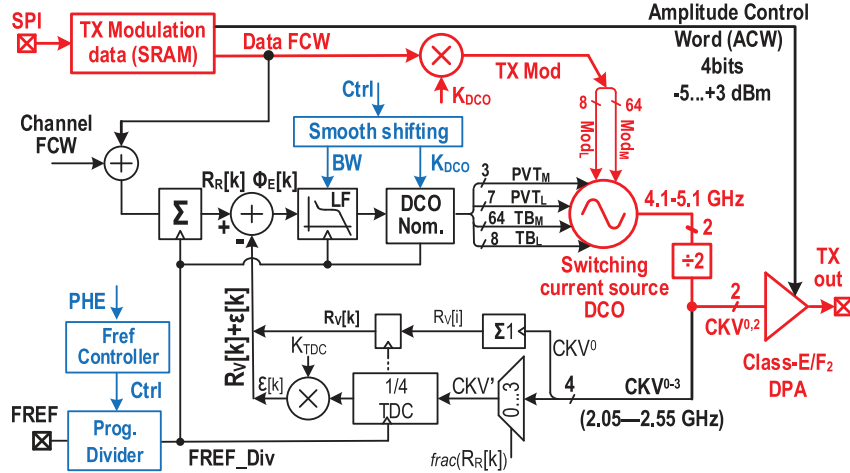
SPI

TX Modulation data (SRAM)

Data FCW

Amplitude Control Word (ACW) 4bits -5...+3 dBm

TX Mod

$K_{DCO}$

Ctrl

Channel FCW

Smooth shifting

8

64

$Mod_L$

$Mod_M$

BW

$K_{DCO}$

$R_R[k]$

$\Phi_E[k]$

$\Sigma$

+

-

LF

DCO Nom.

3

$PVT_M$

7

$PVT_L$

64

$TB_M$

8

$TB_L$

4.1-5.1 GHz

2

$\div 2$

Switching current source DCO

2

$CKV^{0,2}$

TX out

Class-E/$F_2$ DPA

PHE

Fref Controller

Ctrl

$R_V[k]+\varepsilon[k]$

$R_V[k]$

$R_V[i]$

$\Sigma 1$

$CKV^0$

$K_{TDC}$

$\varepsilon[k]$

1/4 TDC

CKV'

0...3

4

$CKV^{0\text{-}3}$

(2.05—2.55 GHz)

FREF

Prog. Divider

FREF_Div

$frac(R_R[k])$